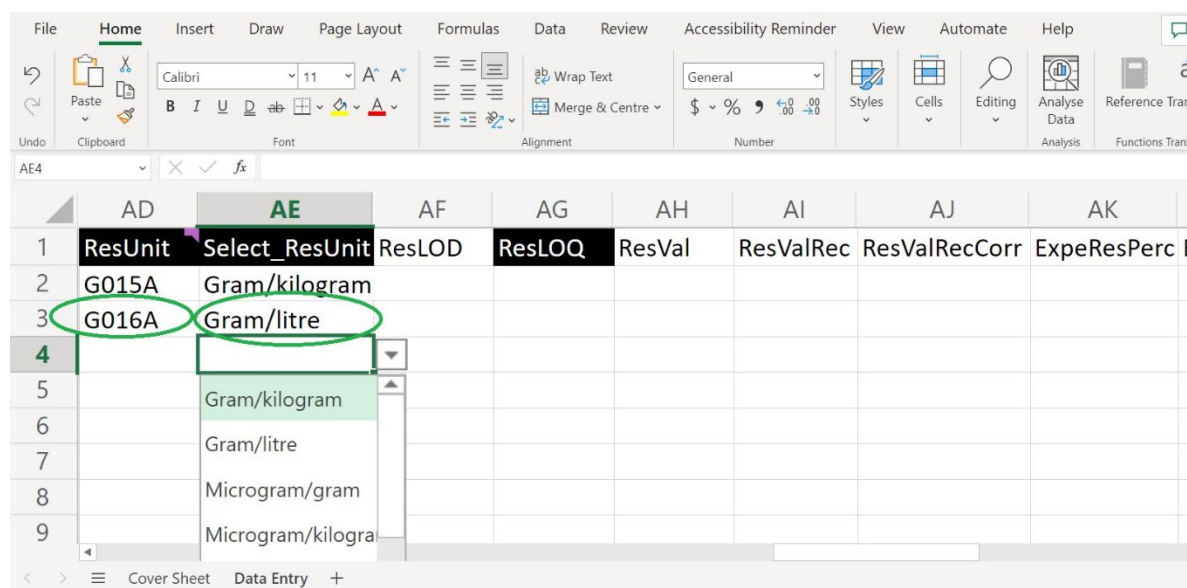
File Home Insert Draw Page Layout Formulas Data Review Accessibility Reminder View Automate Help

Undo Paste Clipboard Calibri 11 A A B I U D ab Font Wrap Text Merge & Centre Alignment General $ % 9 .00 .00 Number Styles Cells Editing Analyse Data Analysis Reference Trar Functions Tran

AE4 fx

| | AD | AE | AF | AG | AH | AI | AJ | AK |
|---|---|---|---|---|---|---|---|---|
| 1 | ResUnit | Select_ResUnit | ResLOD | ResLOQ | ResVal | ResValRec | ResValRecCorr | ExpeResPerc |
| 2 | G015A | Gram/kilogram | | | | | | |
| 3 | G016A | Gram/litre | | | | | | |
| 4 | | | | | | | | |
| 5 | | Gram/kilogram | | | | | | |
| 6 | | Gram/litre | | | | | | |
| 7 | | | | | | | | |
| 8 | | Microgram/gram | | | | | | |
| 9 | | Microgram/kilogra | | | | | | |

Cover Sheet Data Entry +